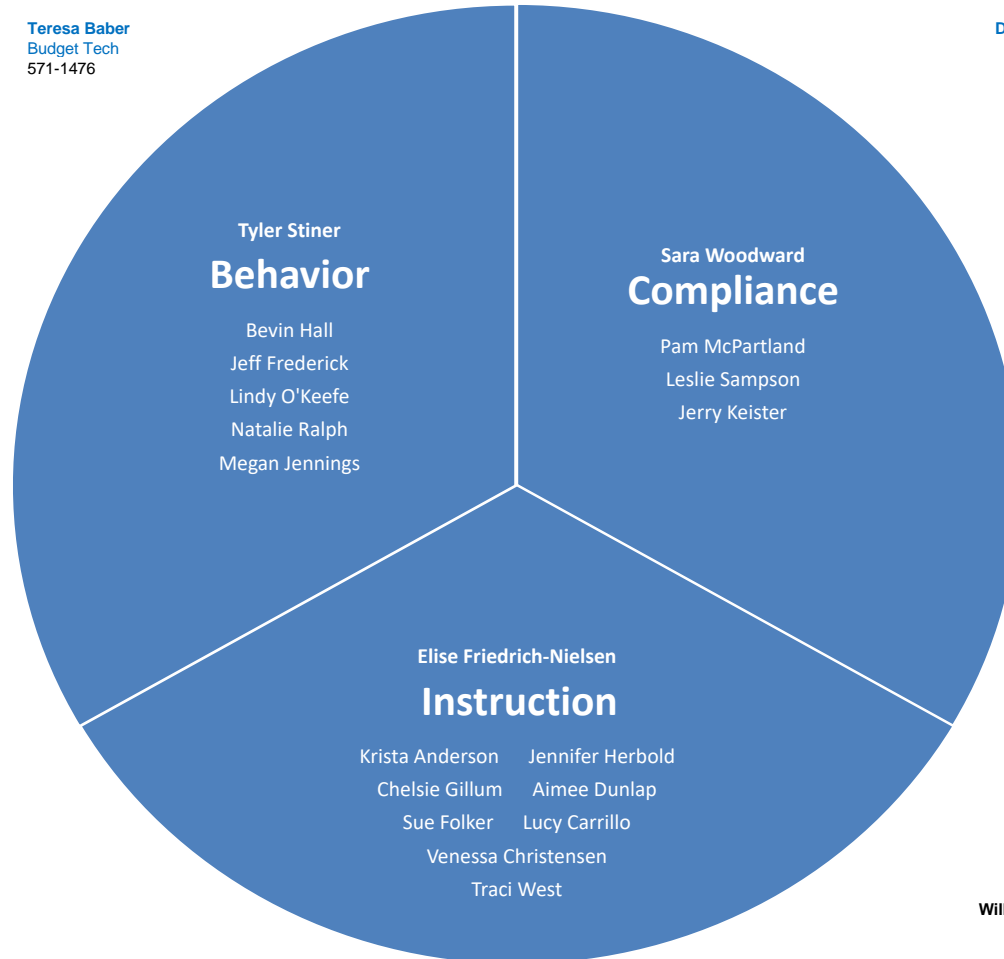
Teresa Baber
Budget Tech
571-1476

D

Tyler Stiner
Behavior
Bevin Hall
Jeff Frederick
Lindy O'Keefe
Natalie Ralph
Megan Jennings

Sara Woodward
Compliance
Pam McPartland
Leslie Sampson
Jerry Keister

Elise Friedrich-Nielsen
Instruction
Krista Anderson Jennifer Herbold
Chelsie Gillum Aimee Dunlap
Sue Folker Lucy Carrillo
Venessa Christensen
Traci West

Wil